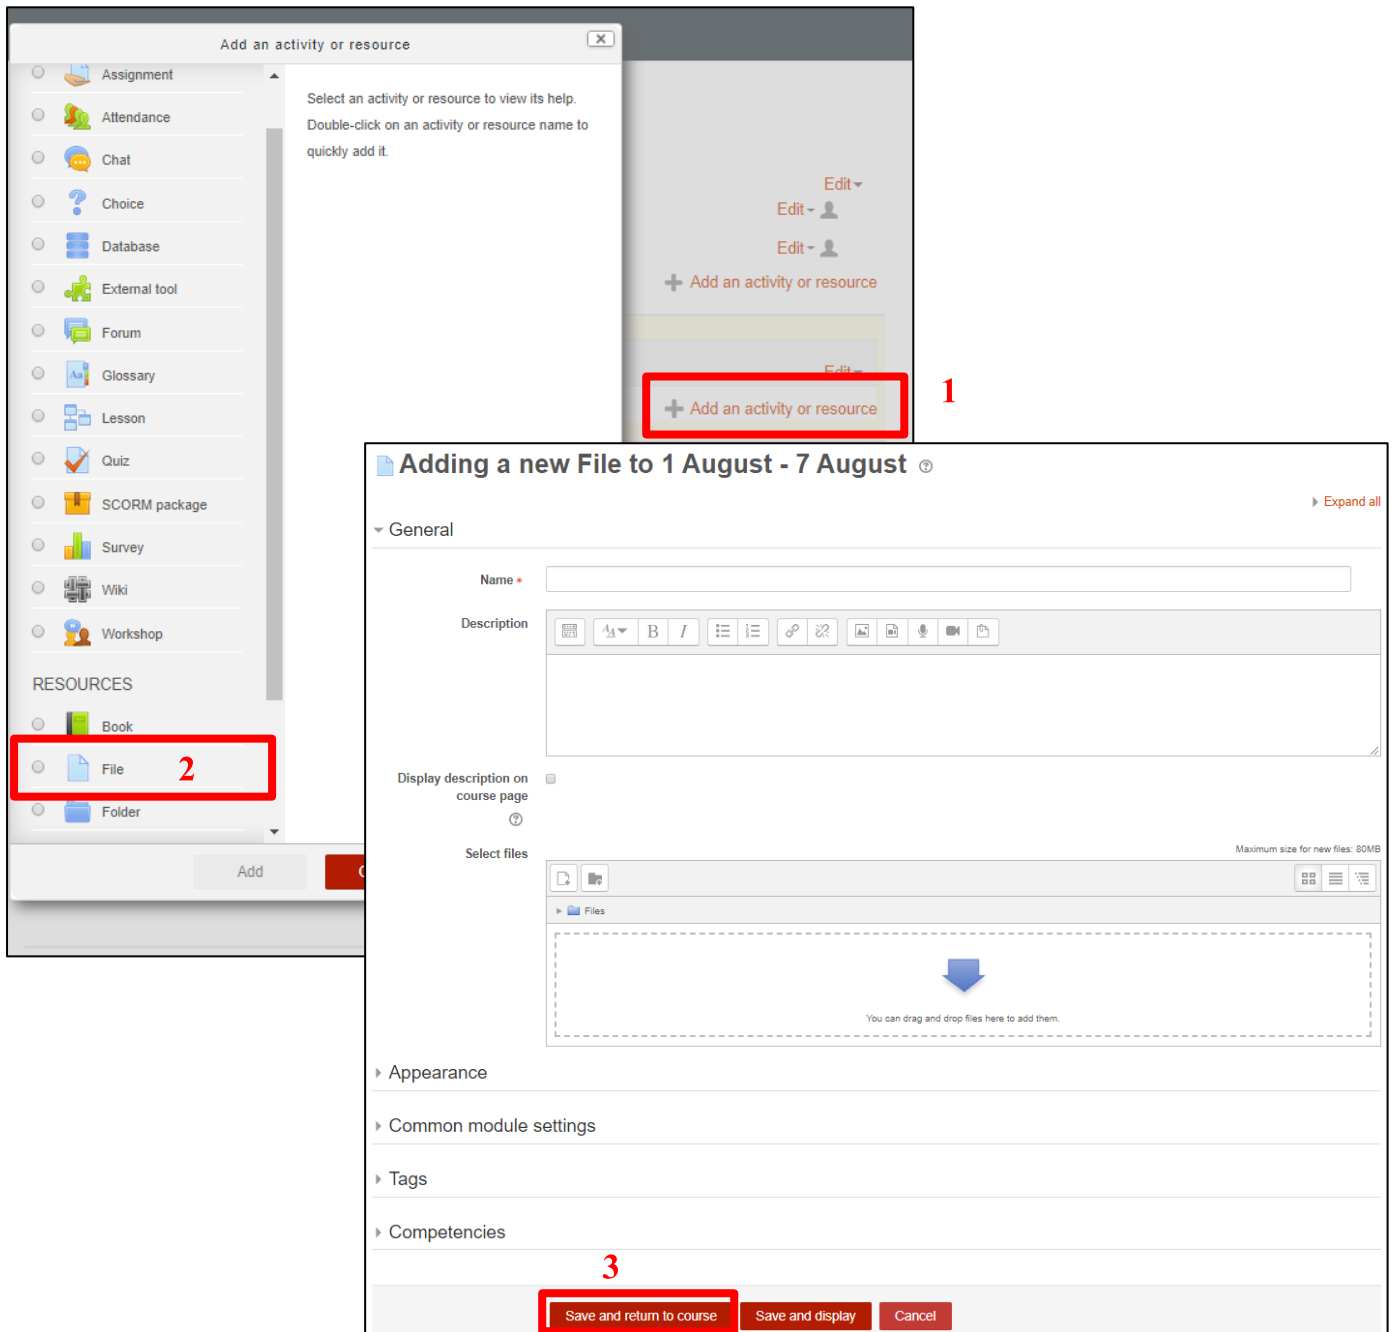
Add an activity or resource

Assignment
Attendance
Chat
Choice
Database
External tool
Forum
Glossary
Lesson
Quiz
SCORM package
Survey
Wiki
Workshop

RESOURCES

Book
File
2
Folder

Add
C

Select an activity or resource to view its help. Double-click on an activity or resource name to quickly add it.

Edit
Edit
Edit
Add an activity or resource
Edit
Add an activity or resource
1

Adding a new File to 1 August - 7 August

Expand all

General

Name

Description

Display description on course page

Select files

Maximum size for new files: 80MB

Files

You can drag and drop files here to add them.

Appearance

Common module settings

Tags

Competencies

3

Save and return to course
Save and display
Cancel